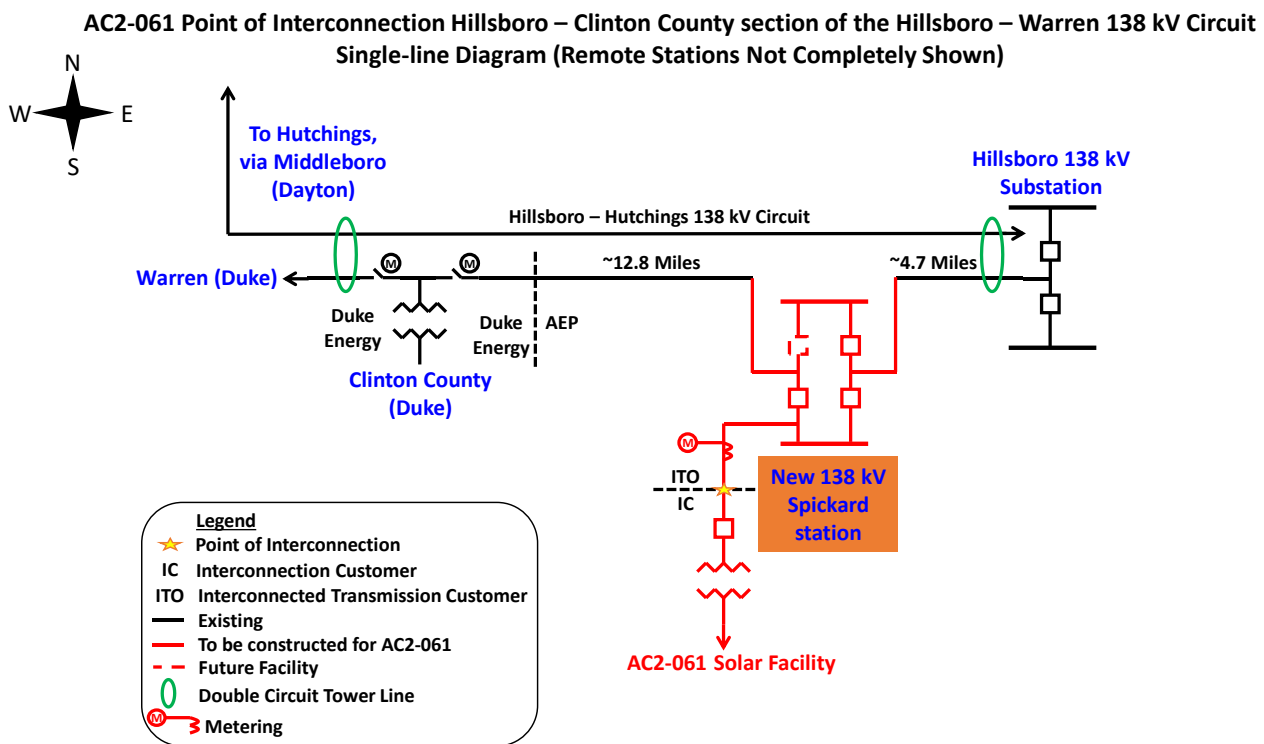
AC2-061 Point of Interconnection Hillsboro – Clinton County section of the Hillsboro – Warren 138 kV Circuit
Single-line Diagram (Remote Stations Not Completely Shown)

N
W
E
S

To Hutchings, via Middleboro (Dayton)

Hillsboro 138 kV Substation

Hillsboro – Hutchings 138 kV Circuit

Warren (Duke)

M

M

~12.8 Miles

~4.7 Miles

Duke Energy

Duke Energy

AEP

Clinton County (Duke)

M

ITO

IC

New 138 kV Spickard station

AC2-061 Solar Facility

Legend
Point of Interconnection
IC Interconnection Customer
ITO Interconnected Transmission Customer
Existing
To be constructed for AC2-061
Future Facility
Double Circuit Tower Line
M Metering